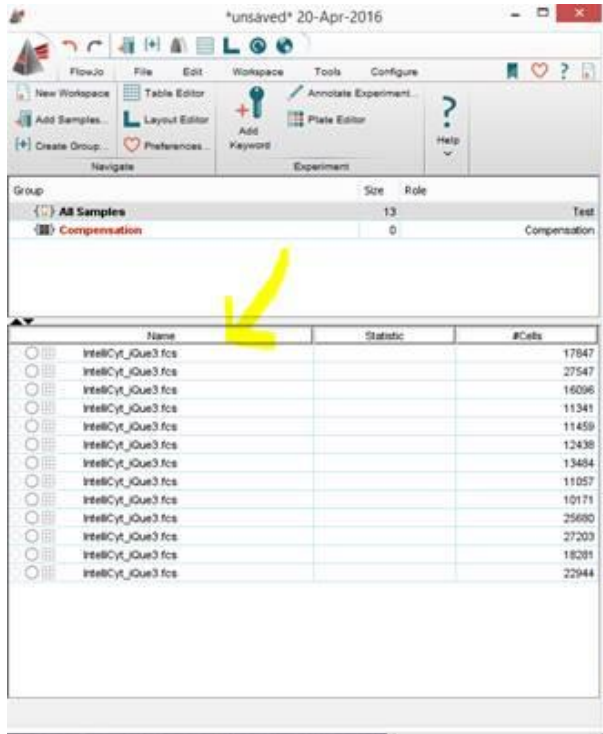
*unsaved* 20-Apr-2016

FlowJo File Edit Workspace Tools Configure

New Workspace
Add Samples...
Create Group...
Table Editor
Layout Editor
Preferences...
Navigate

Add Keyword
Annotate Experiment...
Plate Editor
Experiment

Help

| Group | Size | Role |
|---|---|---|
| All Samples | 13 | Test |
| Compensation | 0 | Compensation |

| Name | Statistic | #Cells |
|---|---|---|
| IntelliCyt_iQue3.fcs | | 17847 |
| IntelliCyt_iQue3.fcs | | 27547 |
| IntelliCyt_iQue3.fcs | | 16096 |
| IntelliCyt_iQue3.fcs | | 11341 |
| IntelliCyt_iQue3.fcs | | 11459 |
| IntelliCyt_iQue3.fcs | | 12438 |
| IntelliCyt_iQue3.fcs | | 13484 |
| IntelliCyt_iQue3.fcs | | 11057 |
| IntelliCyt_iQue3.fcs | | 10171 |
| IntelliCyt_iQue3.fcs | | 25680 |
| IntelliCyt_iQue3.fcs | | 27203 |
| IntelliCyt_iQue3.fcs | | 18281 |
| IntelliCyt_iQue3.fcs | | 22944 |